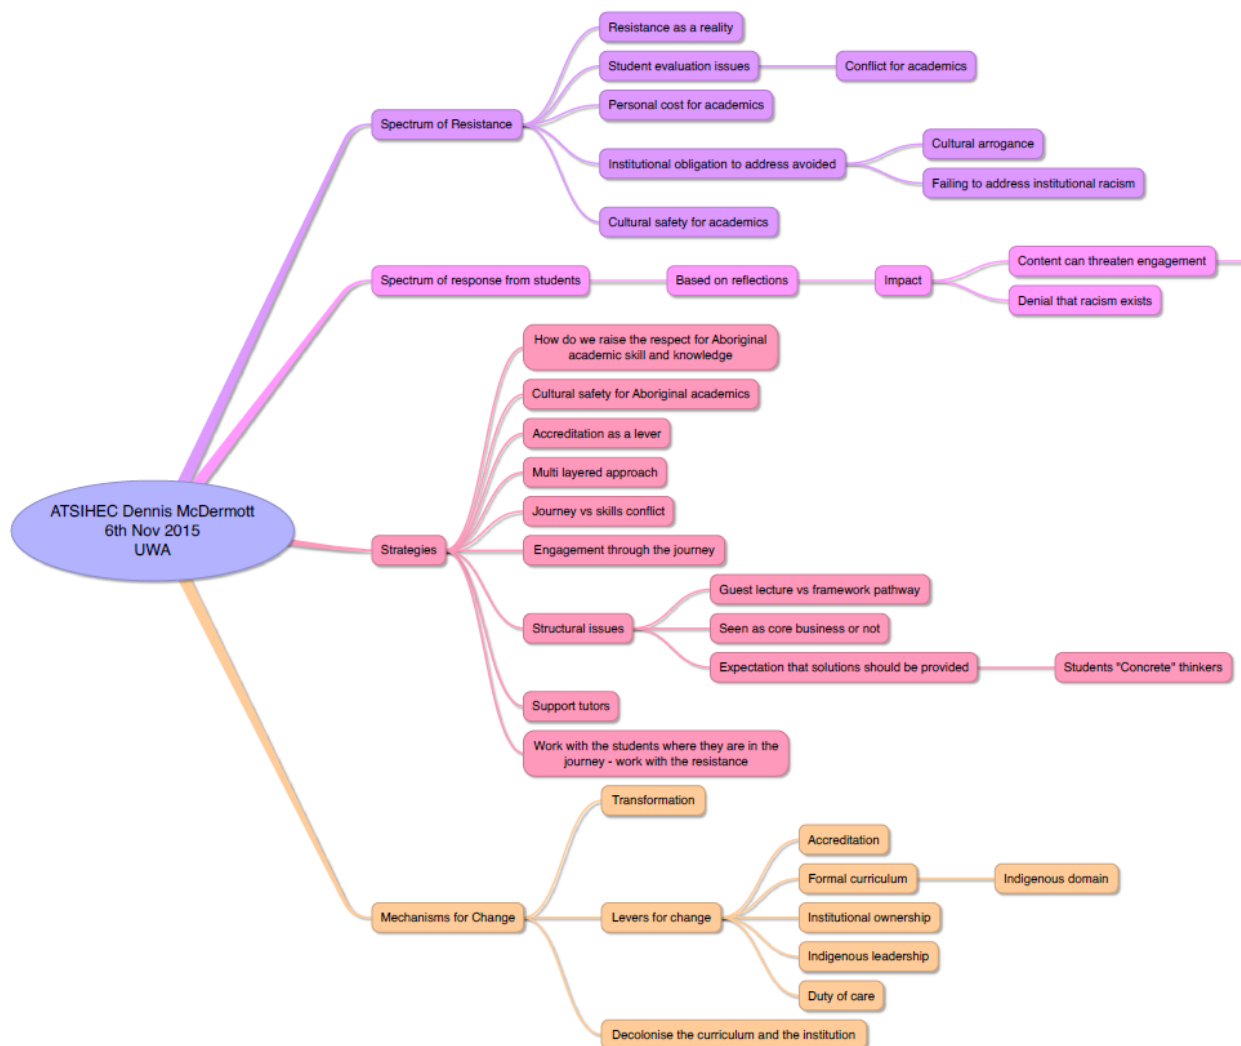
ATSIHEC Dennis McDermott
6th Nov 2015
UWA

Spectrum of Resistance
Resistance as a reality
Student evaluation issues
Conflict for academics
Personal cost for academics
Institutional obligation to address avoided
Cultural arrogance
Failing to address institutional racism
Cultural safety for academics

Spectrum of response from students
Based on reflections
Impact
Content can threaten engagement
Denial that racism exists

Strategies
How do we raise the respect for Aboriginal academic skill and knowledge
Cultural safety for Aboriginal academics
Accreditation as a lever
Multi layered approach
Journey vs skills conflict
Engagement through the journey
Structural issues
Guest lecture vs framework pathway
Seen as core business or not
Expectation that solutions should be provided
Students "Concrete" thinkers
Support tutors
Work with the students where they are in the journey - work with the resistance

Mechanisms for Change
Transformation
Levers for change
Accreditation
Formal curriculum
Indigenous domain
Institutional ownership
Indigenous leadership
Duty of care
Decolonise the curriculum and the institution